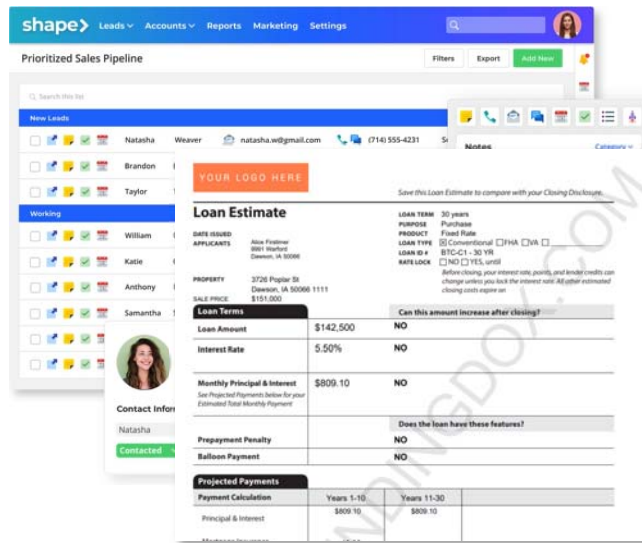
shape Leads Accounts Reports Marketing Settings

Prioritized Sales Pipeline

Filters Export Add New

Search this list

New Leads

Natasha Weaver natasha.w@gmail.com (714) 555-4231

Brandon

Taylor

Working

William

Katie

Anthony

Samantha

Contact Infor

Natasha

Contacted

Notes

Category

YOUR LOGO HERE

Save this Loan Estimate to compare with your Closing Disclosure.

Loan Estimate

DATE ISSUED
APPLICANTS Alice Firstimer 8861 Warford Dawson, IA 50066

PROPERTY 3726 Poplar St Dawson, IA 50066 1111
SALE PRICE $151,000

LOAN TERM 30 years
PURPOSE Purchase
PRODUCT Fixed Rate
LOAN TYPE ☒ Conventional ☐FHA ☐VA ☐
LOAN ID # BTC-C1 - 30 YR
RATE LOCK ☐ NO ☐ YES, until

Before closing, your interest rate, points, and lender credits can change unless you lock the interest rate. All other estimated closing costs expire on

| Loan Terms | | Can this amount increase after closing? |
|---|---|---|
| Loan Amount | $142,500 | NO |
| Interest Rate | 5.50% | NO |
| Monthly Principal & Interest See Projected Payments below for your Estimated Total Monthly Payment | $809.10 | NO |
| | | Does the loan have these features? |
| Prepayment Penalty | | NO |
| Balloon Payment | | NO |

Projected Payments

| Payment Calculation | Years 1-10 | Years 11-30 |
|---|---|---|
| Principal & Interest | $809.10 | $809.10 |

WWW.PANDADOC.COM